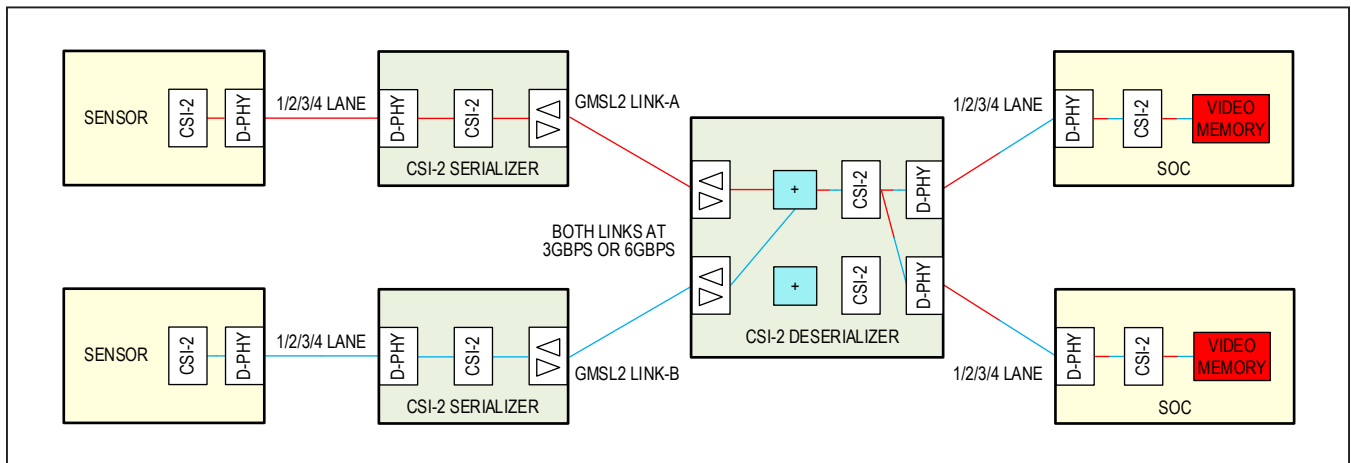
SENSOR
CSI-2
D-PHY
1/2/3/4 LANE
D-PHY
CSI-2
CSI-2 SERIALIZER
GMSL2 LINK-A

SENSOR
CSI-2
D-PHY
1/2/3/4 LANE
D-PHY
CSI-2
CSI-2 SERIALIZER
GMSL2 LINK-B

BOTH LINKS AT
3GBPS OR 6GBPS

+
CSI-2
D-PHY
+
CSI-2
D-PHY
CSI-2 DESERIALIZER

1/2/3/4 LANE
D-PHY
CSI-2
VIDEO MEMORY
SOC

1/2/3/4 LANE
D-PHY
CSI-2
VIDEO MEMORY
SOC